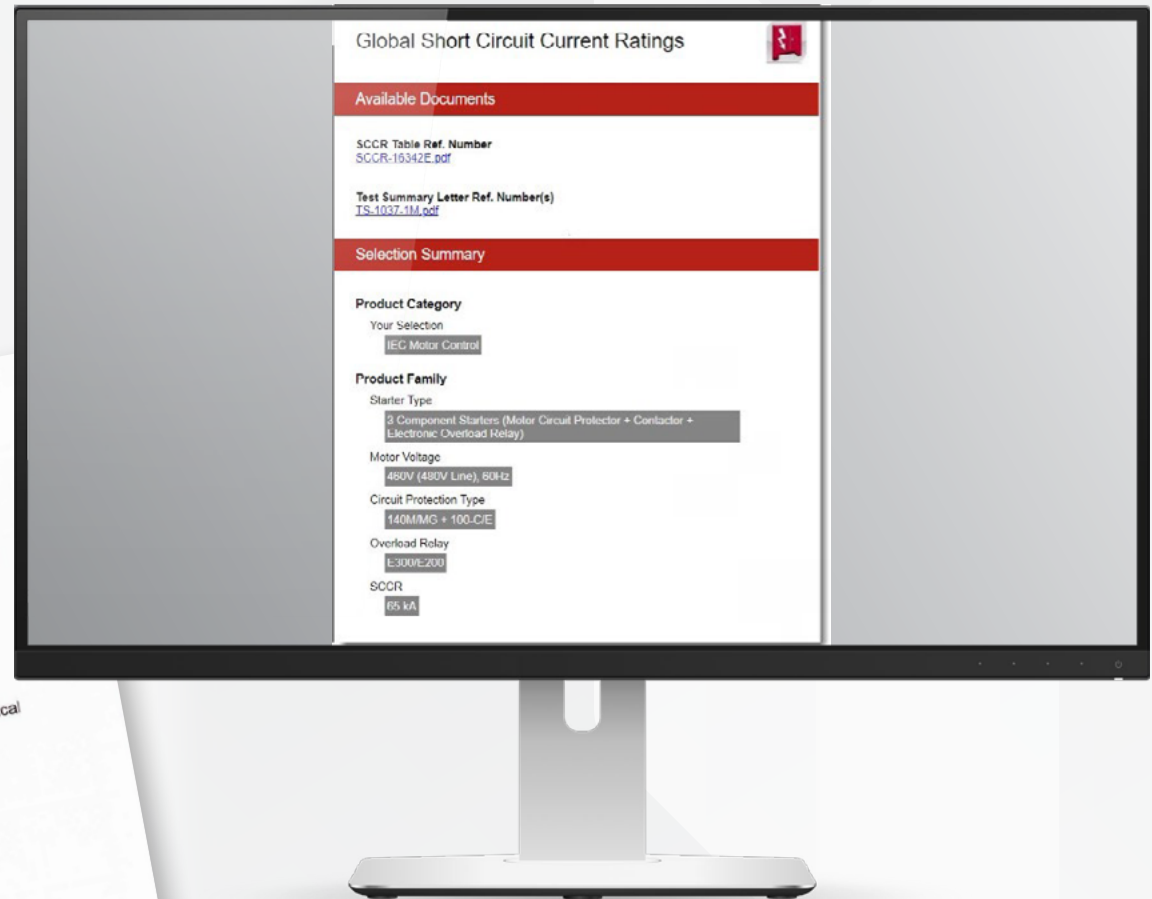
Global Short Circuit Current Ratings

Available Documents

SCCR Table Ref. Number
SCCR-16342E.pdf

Test Summary Letter Ref. Number(s)
TS-1037-1M.pdf

Selection Summary

Product Category
Your Selection
IEC Motor Control

Product Family
Starter Type
3 Component Starters (Motor Circuit Protector + Contactor + Electronic Overload Relay)
Motor Voltage
480V (480V Line), 60Hz
Circuit Protection Type
140M/MG + 100-C/E
Overload Relay
E300/E200
SCCR
65 kA

cal